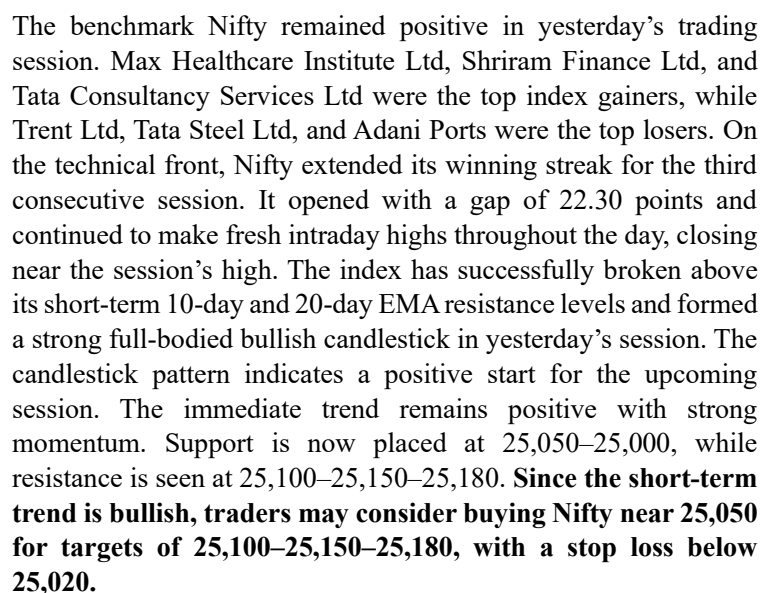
The benchmark Nifty remained positive in yesterday's trading session. Max Healthcare Institute Ltd, Shriram Finance Ltd, and Tata Consultancy Services Ltd were the top index gainers, while Trent Ltd, Tata Steel Ltd, and Adani Ports were the top losers. On the technical front, Nifty extended its winning streak for the third consecutive session. It opened with a gap of 22.30 points and continued to make fresh intraday highs throughout the day, closing near the session's high. The index has successfully broken above its short-term 10-day and 20-day EMA resistance levels and formed a strong full-bodied bullish candlestick in yesterday's session. The candlestick pattern indicates a positive start for the upcoming session. The immediate trend remains positive with strong momentum. Support is now placed at 25,050–25,000, while resistance is seen at 25,100–25,150–25,180. **Since the short-term trend is bullish, traders may consider buying Nifty near 25,050 for targets of 25,100–25,150–25,180, with a stop loss below 25,020.**